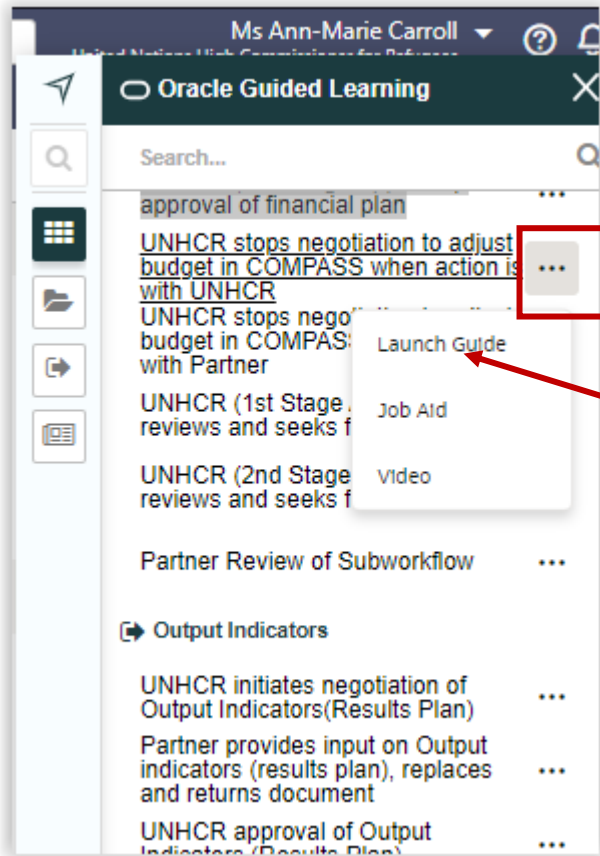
Ms Ann-Marie Carroll

United Nations High Commissioner for Refugees

Oracle Guided Learning

Search...

approval of financial plan

UNHCR stops negotiation to adjust budget in COMPASS when action is with UNHCR

UNHCR stops negotiation to adjust budget in COMPASS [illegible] with Partner

Launch Guide

Job Aid

Video

UNHCR (1st Stage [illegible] reviews and seeks f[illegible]

UNHCR (2nd Stage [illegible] reviews and seeks f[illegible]

Partner Review of Subworkflow

Output Indicators

UNHCR initiates negotiation of Output Indicators(Results Plan)

Partner provides input on Output indicators (results plan), replaces and returns document

UNHCR approval of Output Indicators (Results Plan)